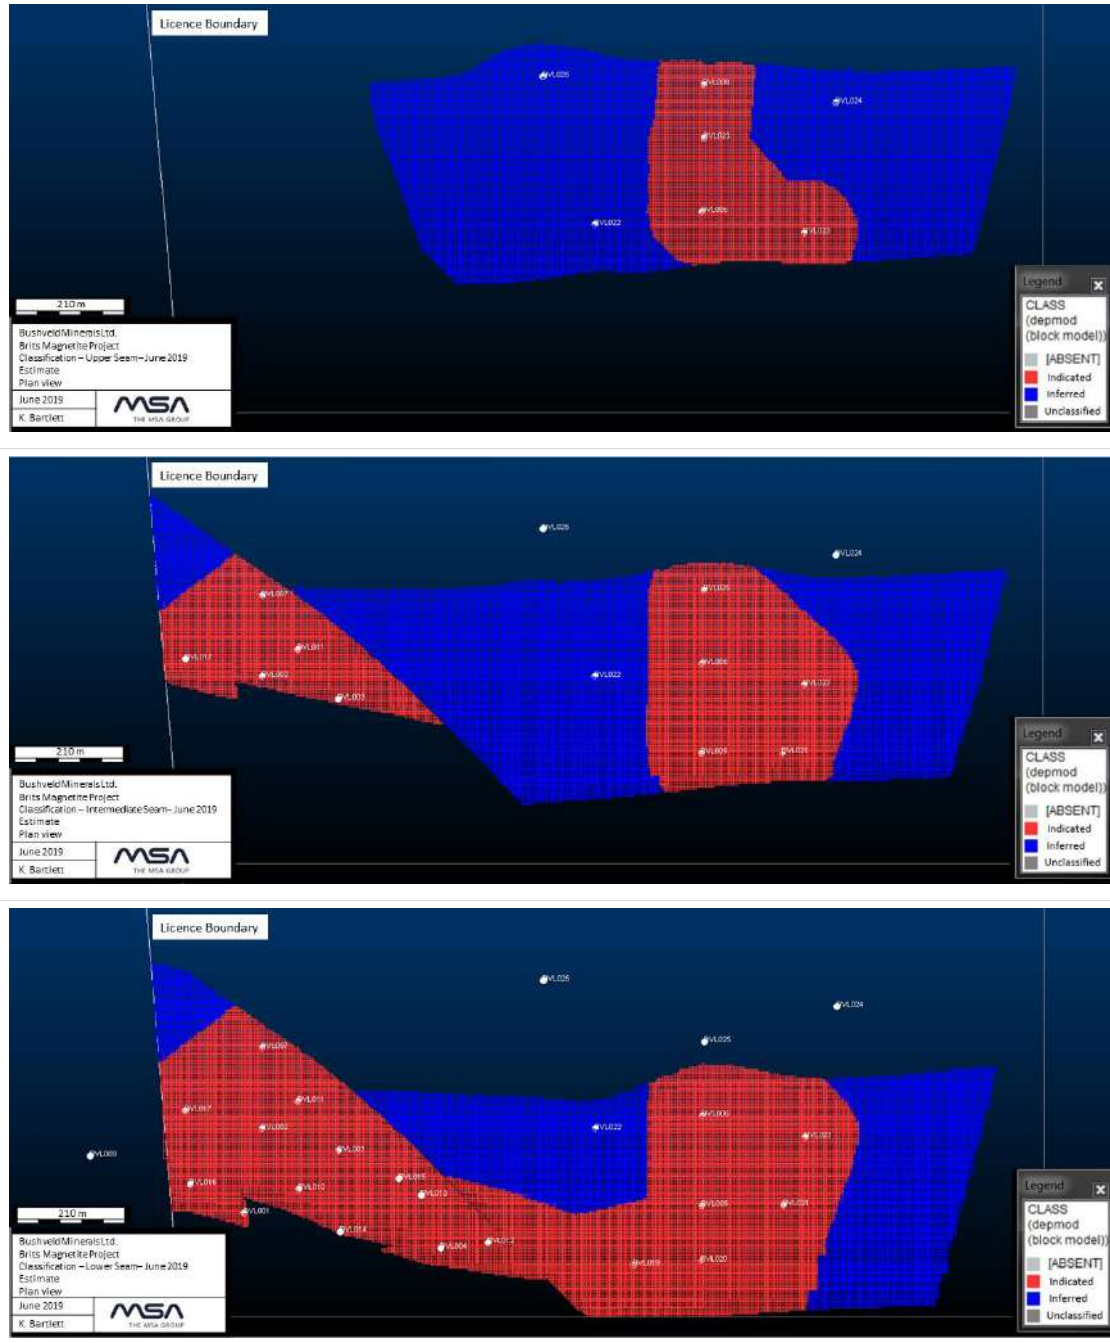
Licence Boundary

VL026
VL008
VL024
VL023
VL022
VL006
VL027

210 m

Bushveld Minerals Ltd.
Brits Magnetite Project
Classification – Upper Seam – June 2019
Estimate
Plan view

June 2019
K. Bartlett

MSA
THE MSA GROUP

Legend
CLASS (depmod (block model))
[ABSENT]
Indicated
Inferred
Unclassified

Licence Boundary

VL026
VL024
VL007
VL008
VL017
VL011
VL006
VL002
VL022
VL027
VL003
VL005
VL020

210 m

Bushveld Minerals Ltd.
Brits Magnetite Project
Classification – Intermediate Seam – June 2019
Estimate
Plan view

June 2019
K. Bartlett

MSA
THE MSA GROUP

Legend
CLASS (depmod (block model))
[ABSENT]
Indicated
Inferred
Unclassified

Licence Boundary

VL026
VL024
VL025
VL007
VL017
VL011
VL008
VL002
VL022
VL027
VL009
VL003
VL016
VL015
VL010
VL013
VL005
VL021
VL001
VL014
VL004
VL012
VL019
VL020

210 m

Bushveld Minerals Ltd.
Brits Magnetite Project
Classification – Lower Seam – June 2019
Estimate
Plan view

June 2019
K. Bartlett

MSA
THE MSA GROUP

Legend
CLASS (depmod (block model))
[ABSENT]
Indicated
Inferred
Unclassified